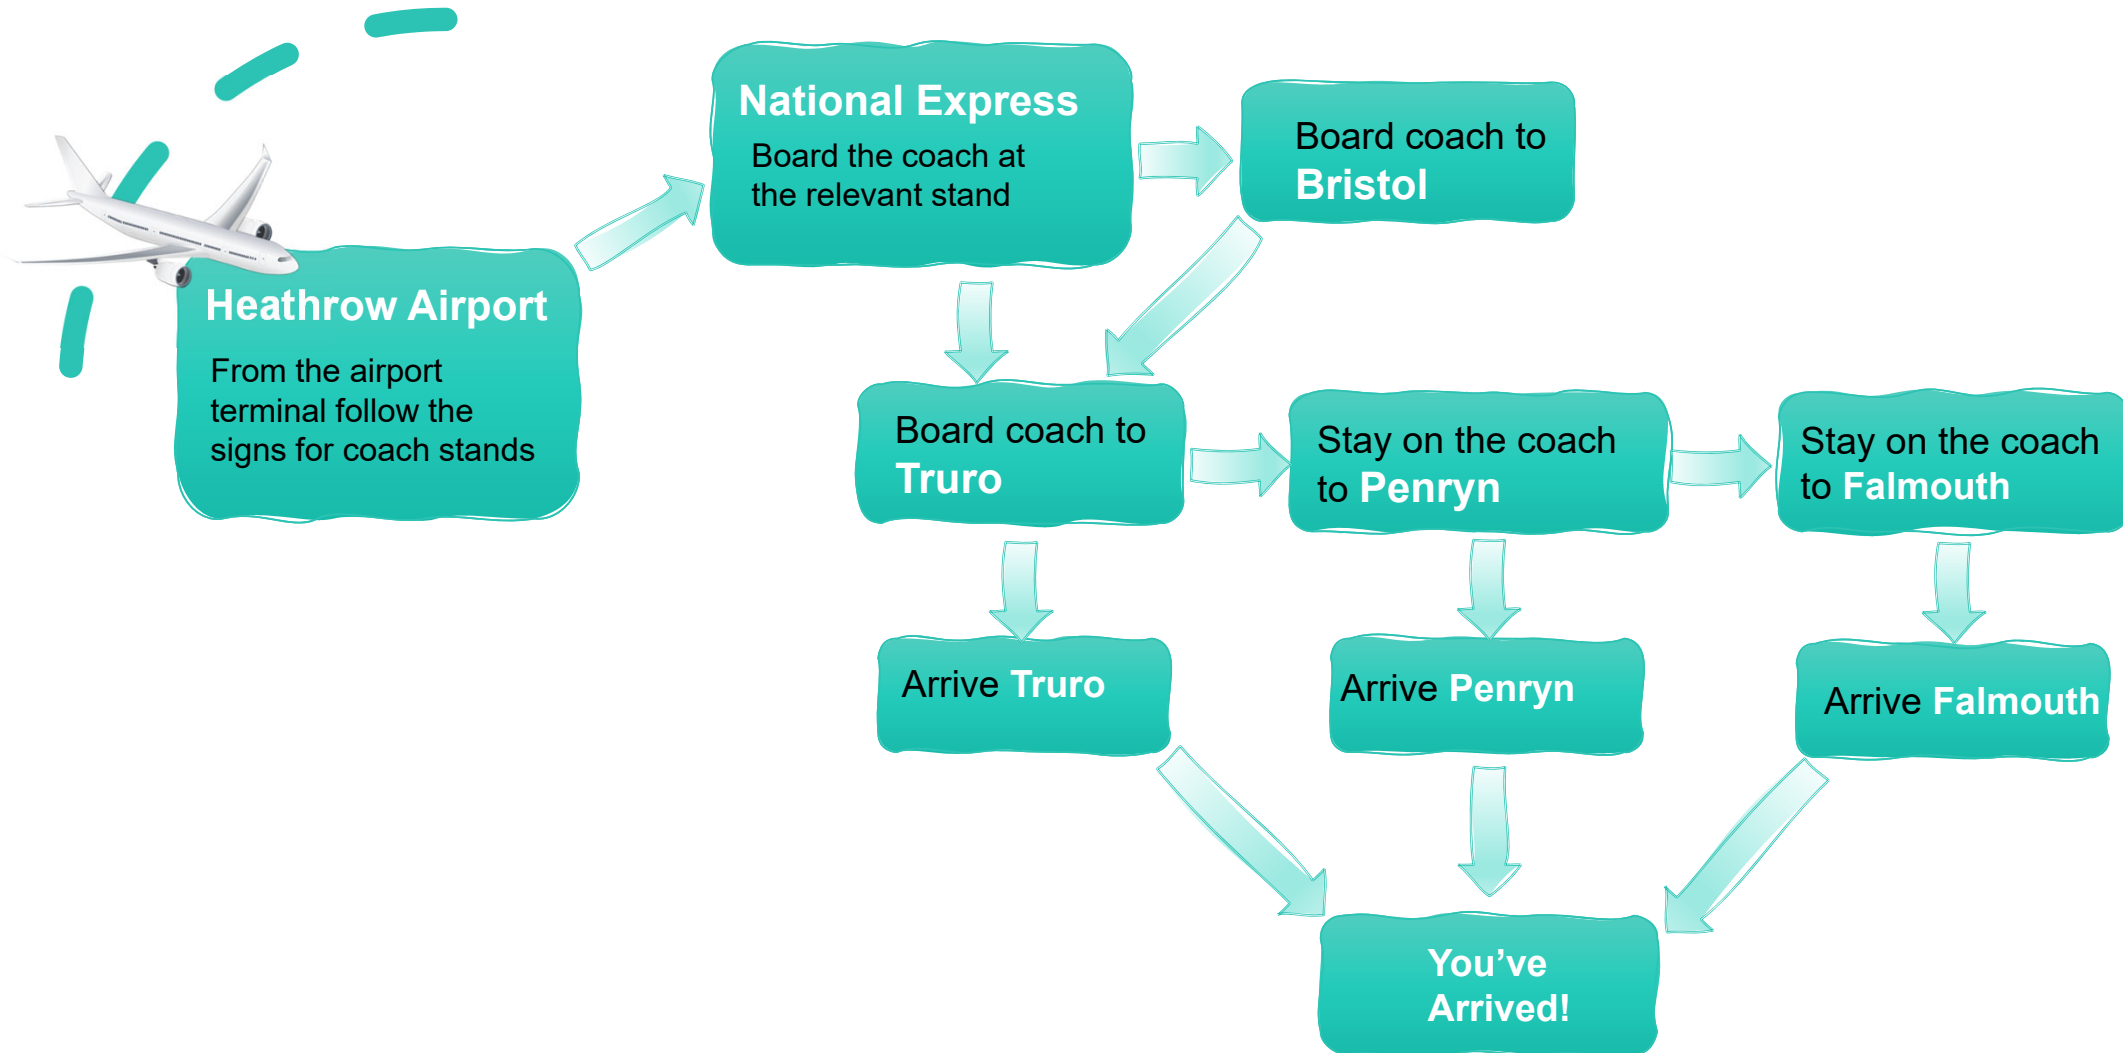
Heathrow Airport

From the airport terminal follow the signs for coach stands

National Express

Board the coach at the relevant stand

Board coach to Bristol

Board coach to Truro

Stay on the coach to Penryn

Stay on the coach to Falmouth

Arrive Truro

Arrive Penryn

Arrive Falmouth

You've Arrived!